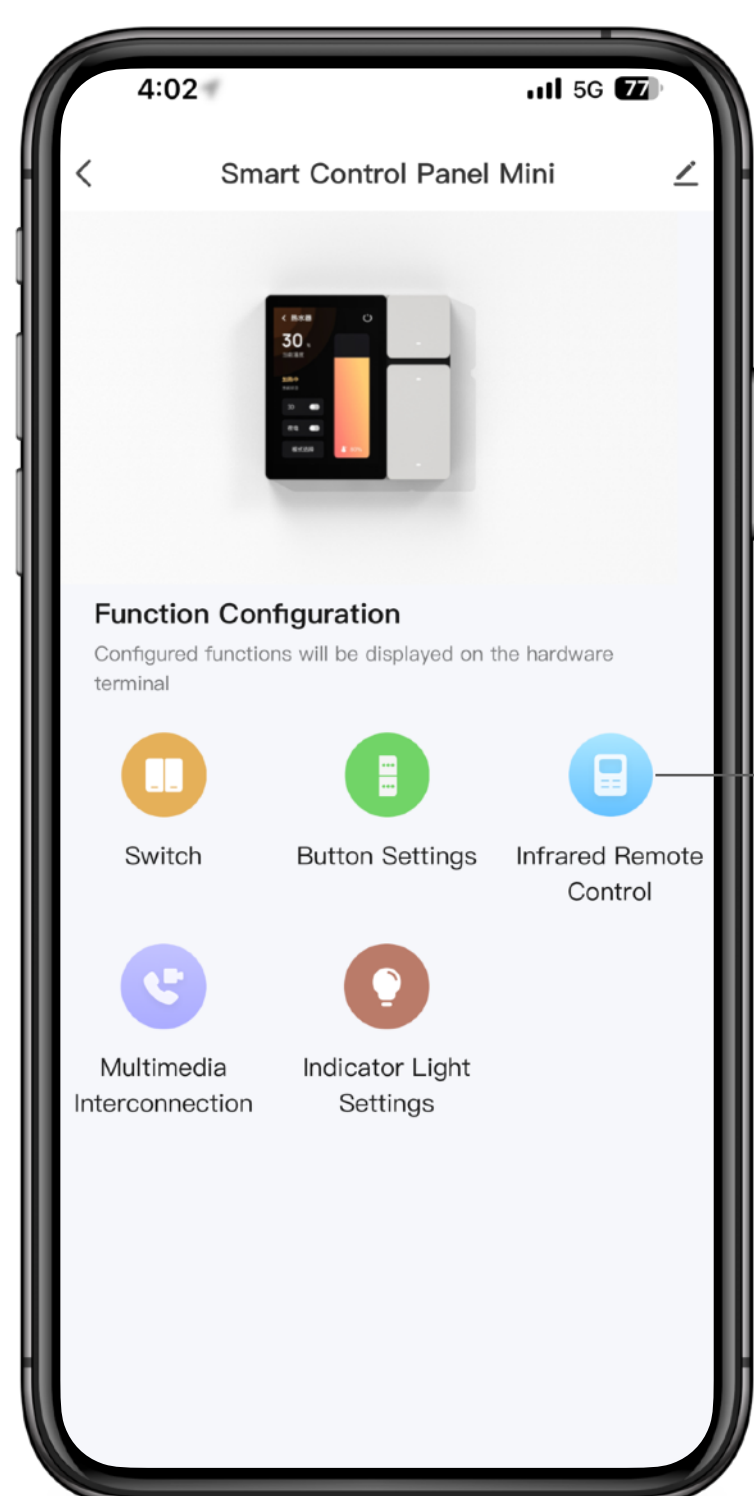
4:02

5G 77

Smart Control Panel Mini

30

Function Configuration

Configured functions will be displayed on the hardware terminal

Switch

Button Settings

Infrared Remote Control

Multimedia Interconnection

Indicator Light Settings